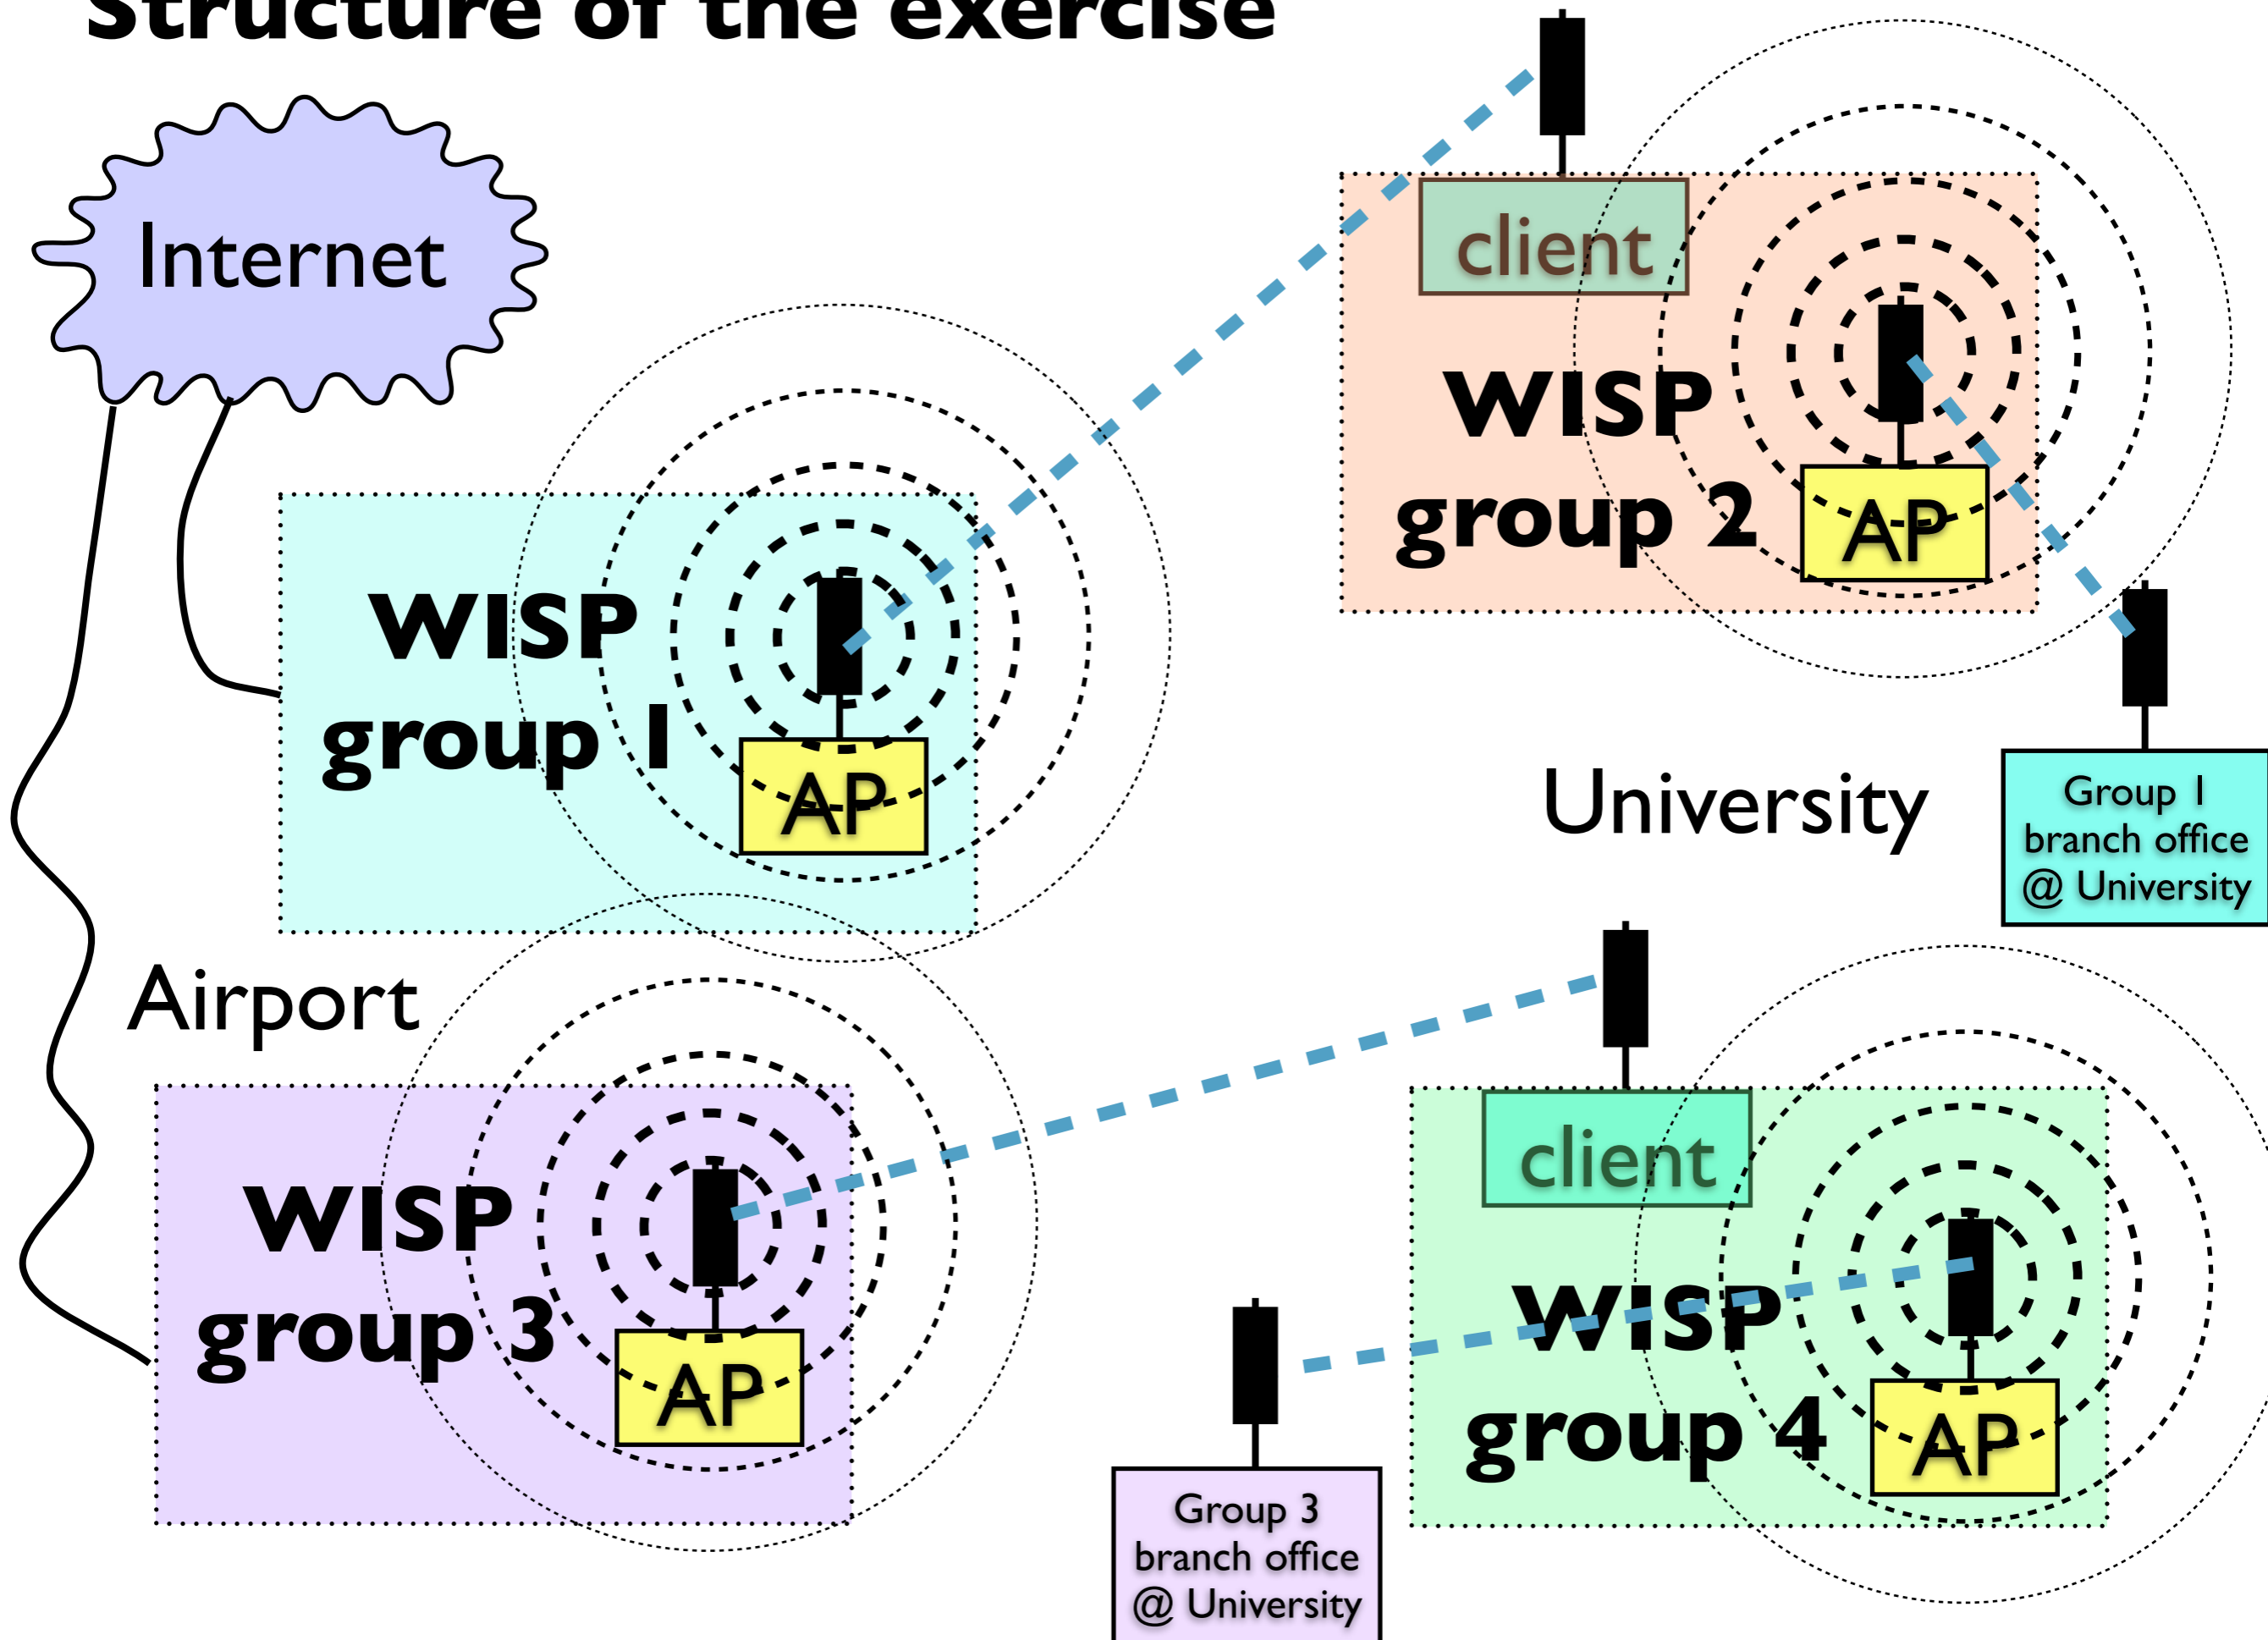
Structure of the exercise

Internet

client

WISP group 2

AP

WISP group 1

AP

University

Group 1 branch office @ University

Airport

WISP group 3

AP

client

WISP group 4

AP

Group 3 branch office @ University